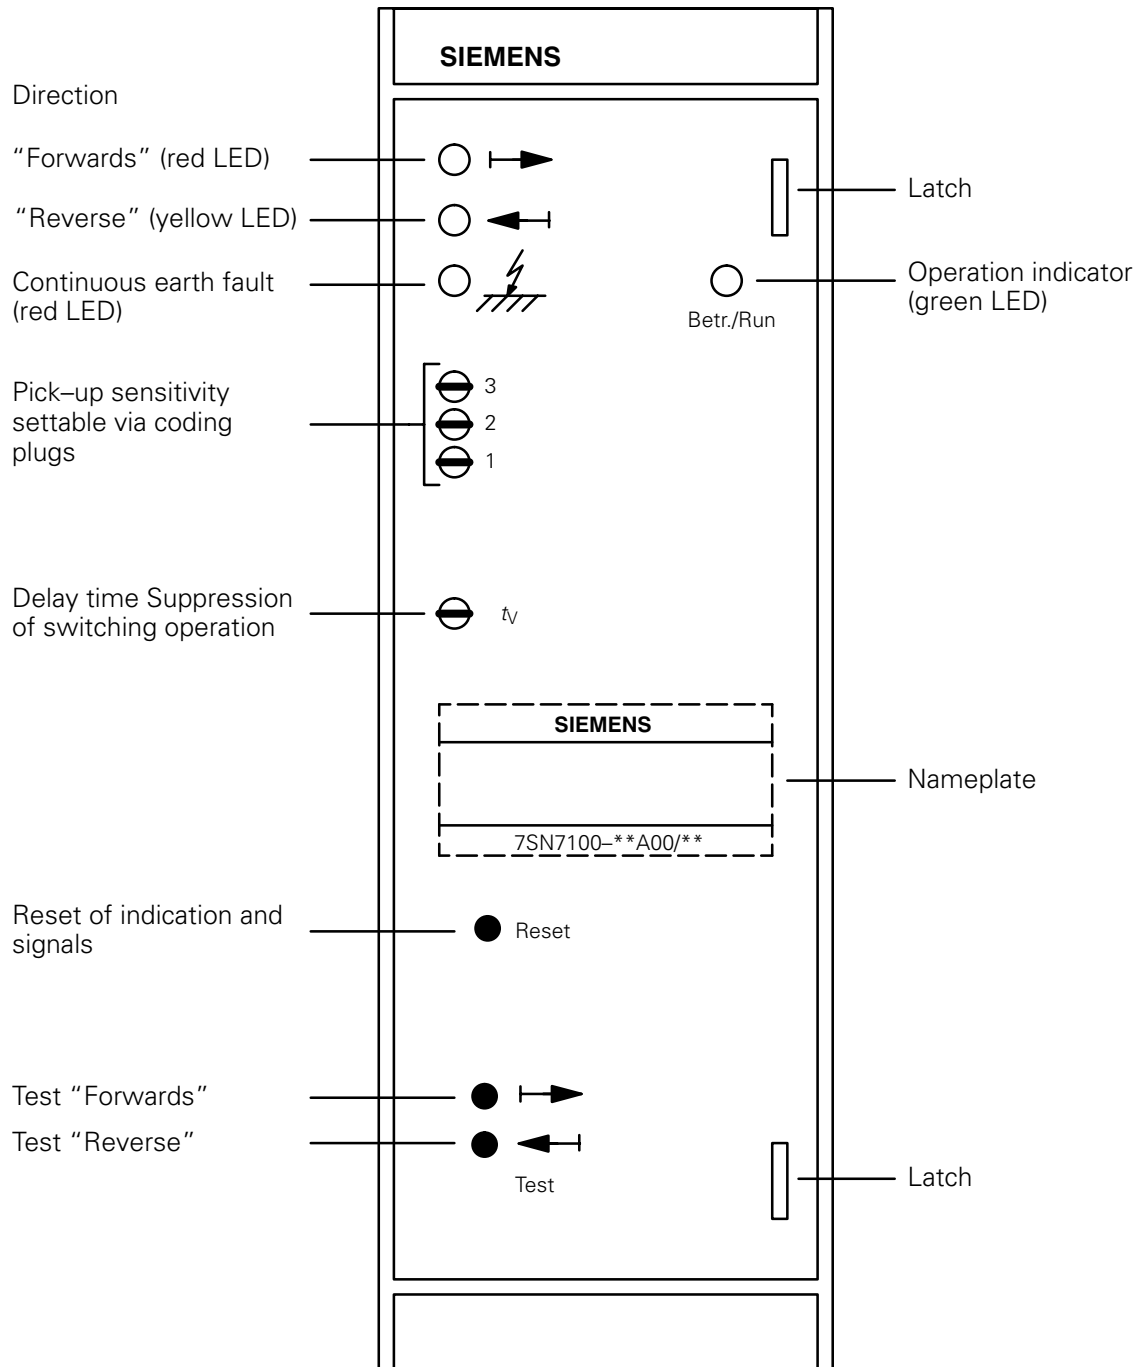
SIEMENS

Direction

"Forwards" (red LED)

"Reverse" (yellow LED)

Latch

Continuous earth fault (red LED)

Operation indicator (green LED)

Betr./Run

Pick–up sensitivity settable via coding plugs

3
2
1

Delay time Suppression of switching operation

$t_V$

SIEMENS

Nameplate

7SN7100–**A00/**

Reset of indication and signals

Reset

Test "Forwards"

Test "Reverse"

Test

Latch